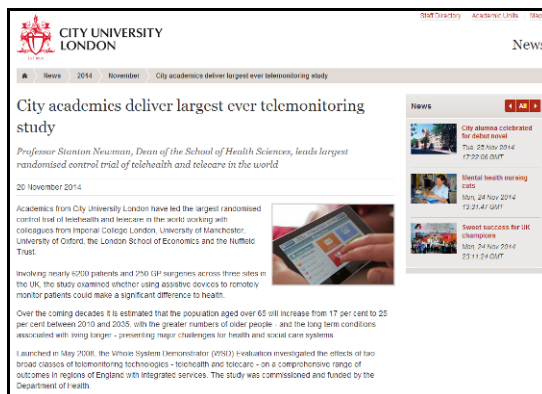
CITY UNIVERSITY LONDON

Staff Directory | Academic Units | Map

News

News » 2014 » November » City academics deliver largest ever telemonitoring study

City academics deliver largest ever telemonitoring study

Professor Stanton Newman, Dean of the School of Health Sciences, leads largest randomised control trial of telehealth and telecare in the world

20 November 2014

Academics from City University London have led the largest randomised control trial of telehealth and telecare in the world working with colleagues from Imperial College London, University of Manchester, University of Oxford, the London School of Economics and the Nuffield Trust.

Involving nearly 6200 patients and 250 GP surgeries across three sites in the UK, the study examined whether using assistive devices to remotely monitor patients could make a significant difference to health.

Over the coming decades it is estimated that the population aged over 65 will increase from 17 per cent to 25 per cent between 2010 and 2035, with the greater numbers of older people - and the long term conditions associated with living longer - presenting major challenges for health and social care systems.

Launched in May 2008, the Whole System Demonstrator (WSD) Evaluation investigated the effects of two broad classes of telemonitoring technologies - telehealth and telecare - on a comprehensive range of outcomes in regions of England with integrated services. The study was commissioned and funded by the Department of Health.

News

All

City alumna celebrated for debut novel
Tue, 25 Nov 2014
17:22:06 GMT

Mental health nursing cuts
Mon, 24 Nov 2014
13:21:47 GMT

Sweet success for UK champions
Mon, 24 Nov 2014
23:11:24 GMT